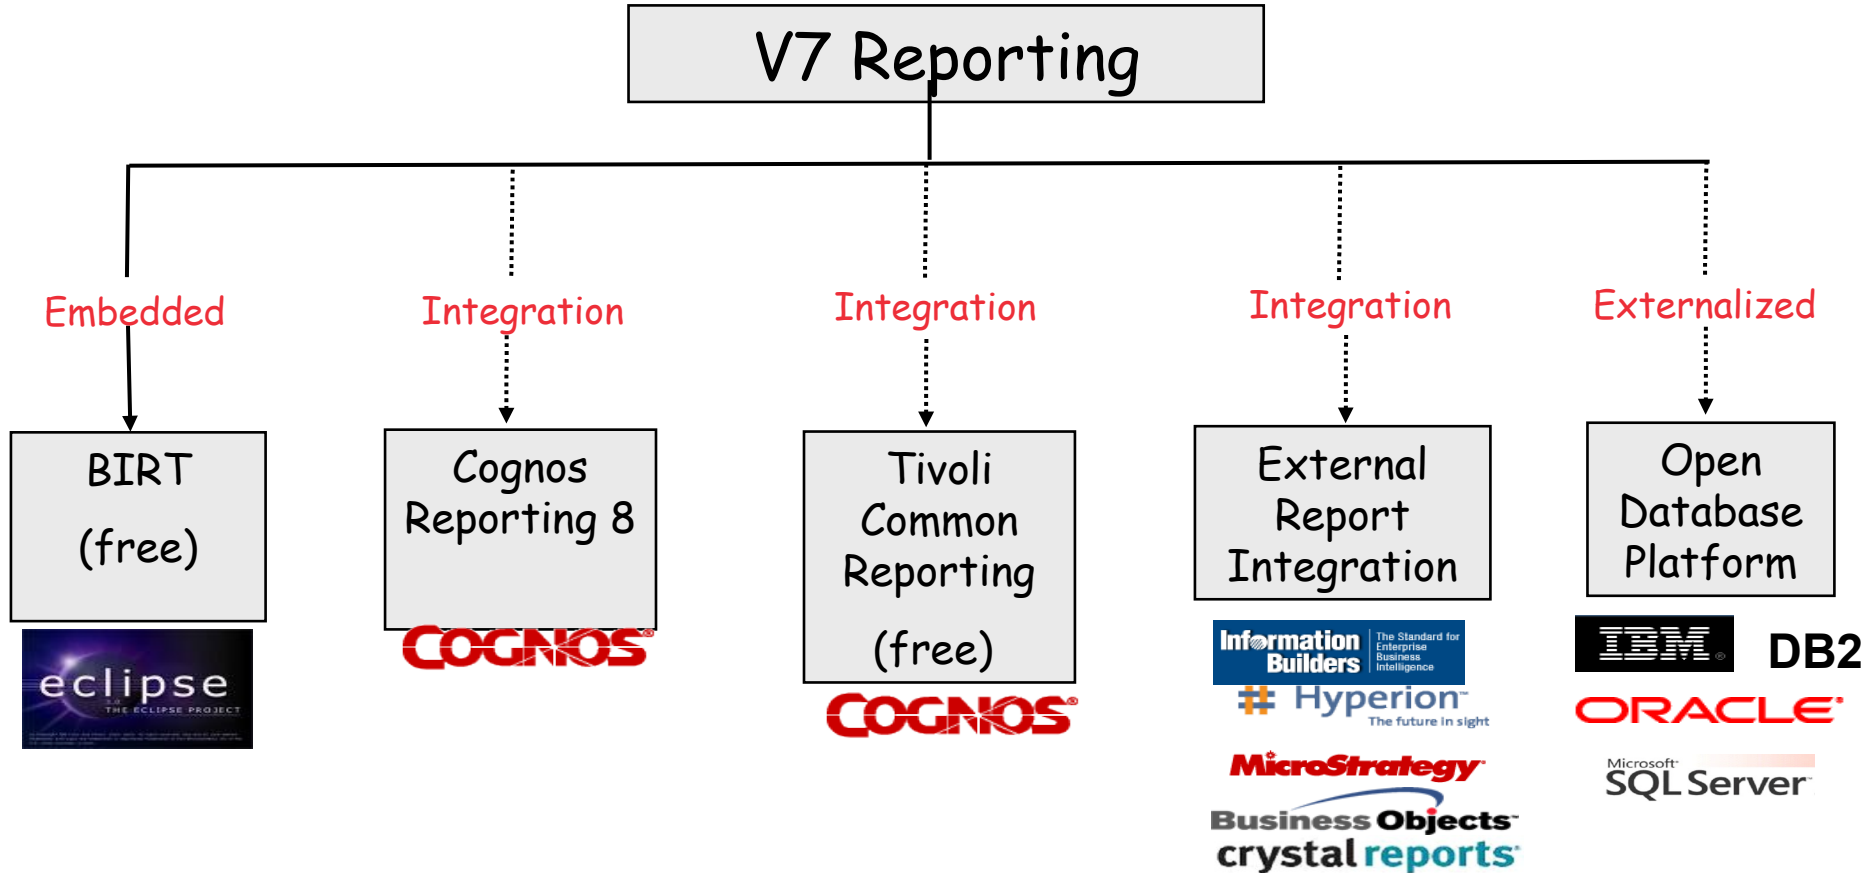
V7 Reporting

Embedded

BIRT

(free)

eclipse
THE ECLIPSE PROJECT

Integration

Cognos Reporting 8

COGNOS

Integration

Tivoli Common Reporting

(free)

COGNOS

Integration

External Report Integration

Information Builders
The Standard for Enterprise Business Intelligence

Hyperion
The future in sight

MicroStrategy

Business Objects
crystal reports

Externalized

Open Database Platform

IBM

DB2

ORACLE

Microsoft
SQL Server